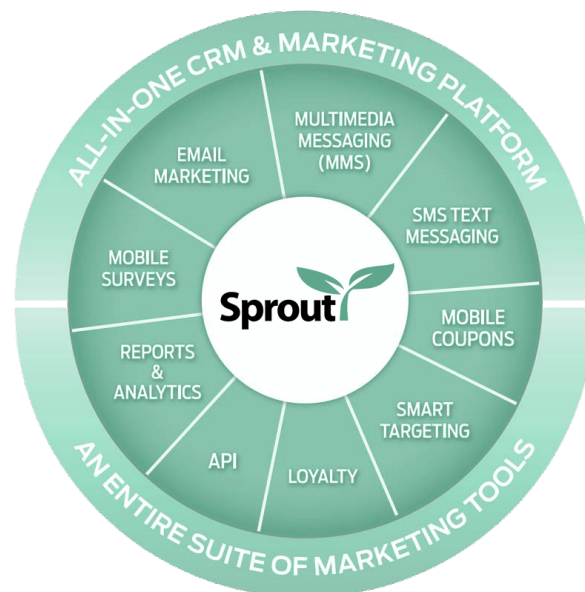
ALL-IN-ONE CRM & MARKETING PLATFORM

EMAIL MARKETING

MULTIMEDIA MESSAGING (MMS)

SMS TEXT MESSAGING

MOBILE COUPONS

SMART TARGETING

LOYALTY

API

REPORTS & ANALYTICS

MOBILE SURVEYS

Sprout

AN ENTIRE SUITE OF MARKETING TOOLS